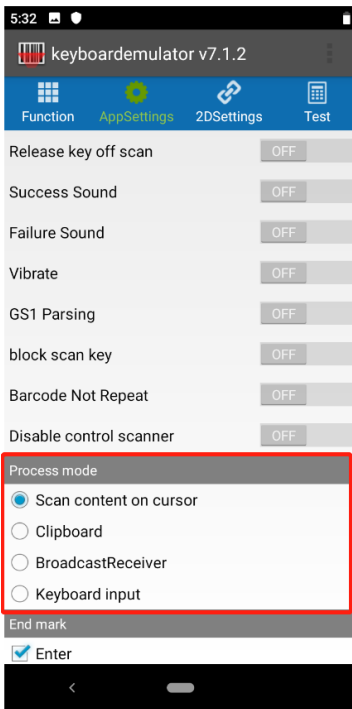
5:32

keyboardemulator v7.1.2

Function
AppSettings
2DSettings
Test

Release key off scan
OFF

Success Sound
OFF

Failure Sound
OFF

Vibrate
OFF

GS1 Parsing
OFF

block scan key
OFF

Barcode Not Repeat
OFF

Disable control scanner
OFF

Process mode

Scan content on cursor

Clipboard

BroadcastReceiver

Keyboard input

End mark

Enter